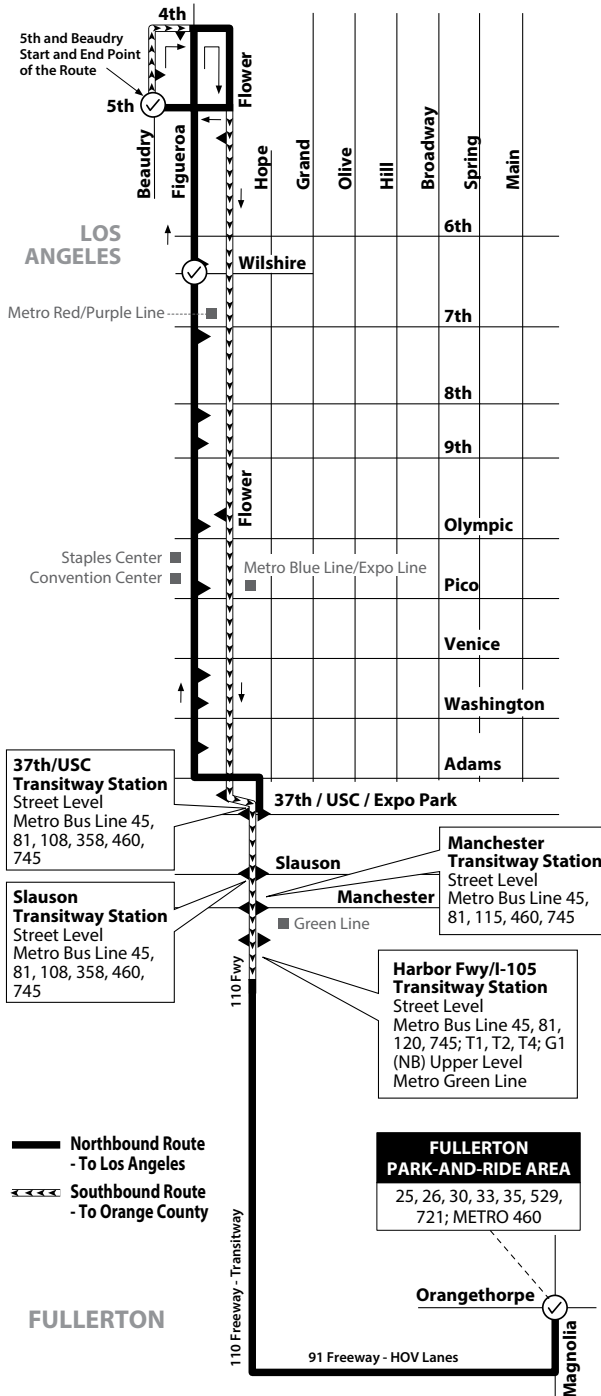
4th

5th and Beaudry Start and End Point of the Route

5th

Flower

Beaudry

Figueroa

Hope

Grand

Olive

Hill

Broadway

Spring

Main

LOS ANGELES

6th

Wilshire

Metro Red/Purple Line

7th

8th

9th

Flower

Olympic

Staples Center

Convention Center

Metro Blue Line/Expo Line

Pico

Venice

Washington

Adams

37th/USC Transitway Station
Street Level
Metro Bus Line 45, 81, 108, 358, 460, 745

37th / USC / Expo Park

Manchester Transitway Station
Street Level
Metro Bus Line 45, 81, 115, 460, 745

Slauson

Manchester

Slauson Transitway Station
Street Level
Metro Bus Line 45, 81, 108, 358, 460, 745

Green Line

110 Fwy

Harbor Fwy/I-105 Transitway Station
Street Level
Metro Bus Line 45, 81, 120, 745; T1, T2, T4; G1 (NB) Upper Level
Metro Green Line

Northbound Route - To Los Angeles

Southbound Route - To Orange County

FULLERTON PARK-AND-RIDE AREA
25, 26, 30, 33, 35, 529, 721; METRO 460

110 Freeway - Transitway

FULLERTON

Orangethorpe

Magnolia

91 Freeway - HOV Lanes